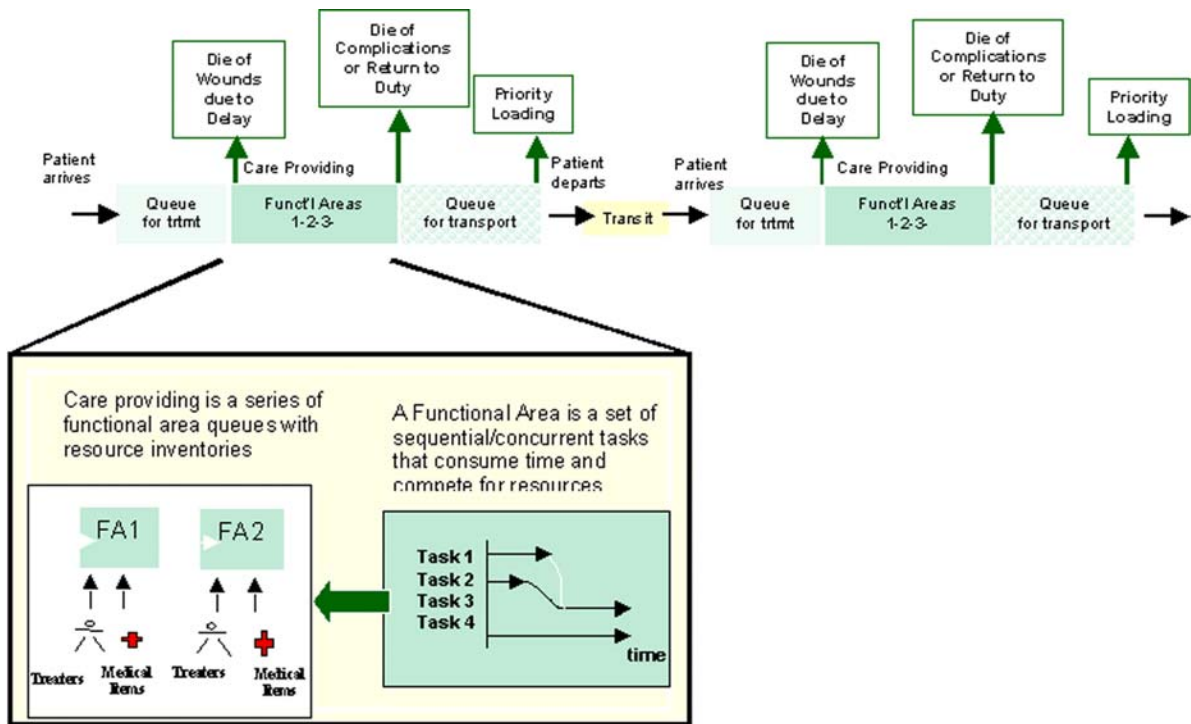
Die of Wounds due to Delay

Die of Complications or Return to Duty

Priority Loading

Patient arrives

Care Providing

Patient departs

Queue for trtmt

Funct'l Areas 1-2-3-

Queue for transport

Transit

Die of Wounds due to Delay

Die of Complications or Return to Duty

Priority Loading

Patient arrives

Care Providing

Queue for trtmt

Funct'l Areas 1-2-3-

Queue for transport

Care providing is a series of functional area queues with resource inventories

A Functional Area is a set of sequential/concurrent tasks that consume time and compete for resources

FA1

FA2

Treaters

Medical Items

Treaters

Medical Items

Task 1
Task 2
Task 3
Task 4

time